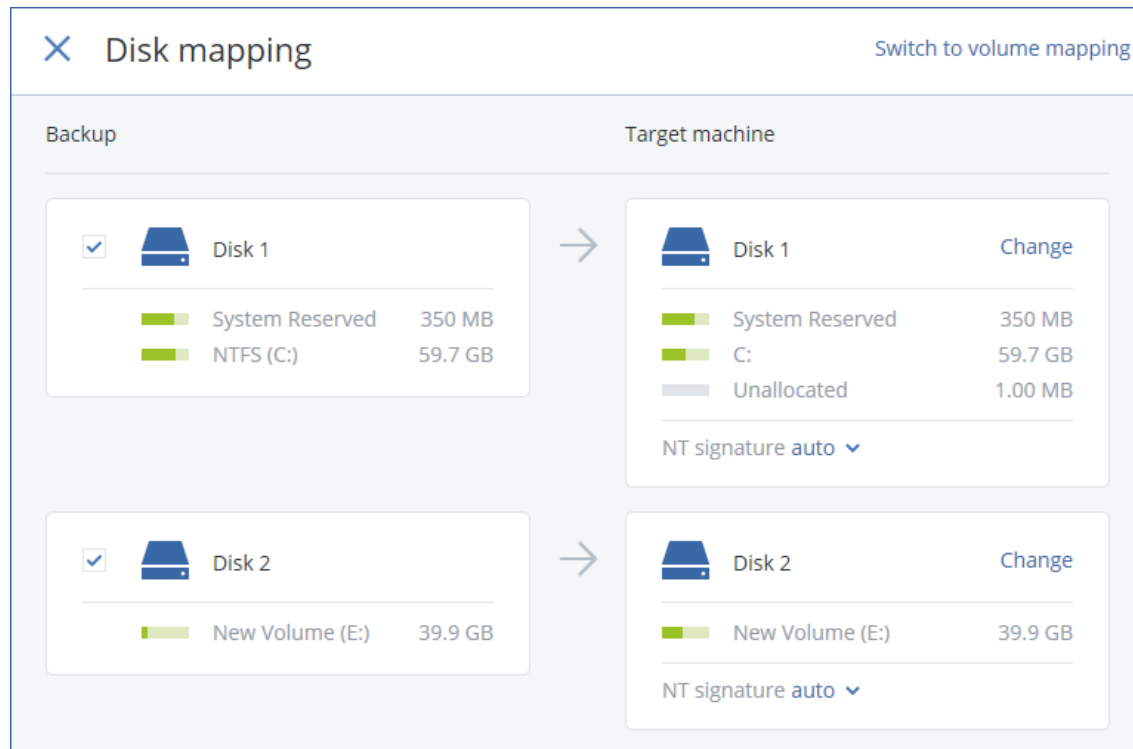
Disk mapping

Switch to volume mapping

Backup

Target machine

Disk 1

System Reserved 350 MB

NTFS (C:) 59.7 GB

Disk 1

Change

System Reserved 350 MB

C: 59.7 GB

Unallocated 1.00 MB

NT signature auto

Disk 2

New Volume (E:) 39.9 GB

Disk 2

Change

New Volume (E:) 39.9 GB

NT signature auto